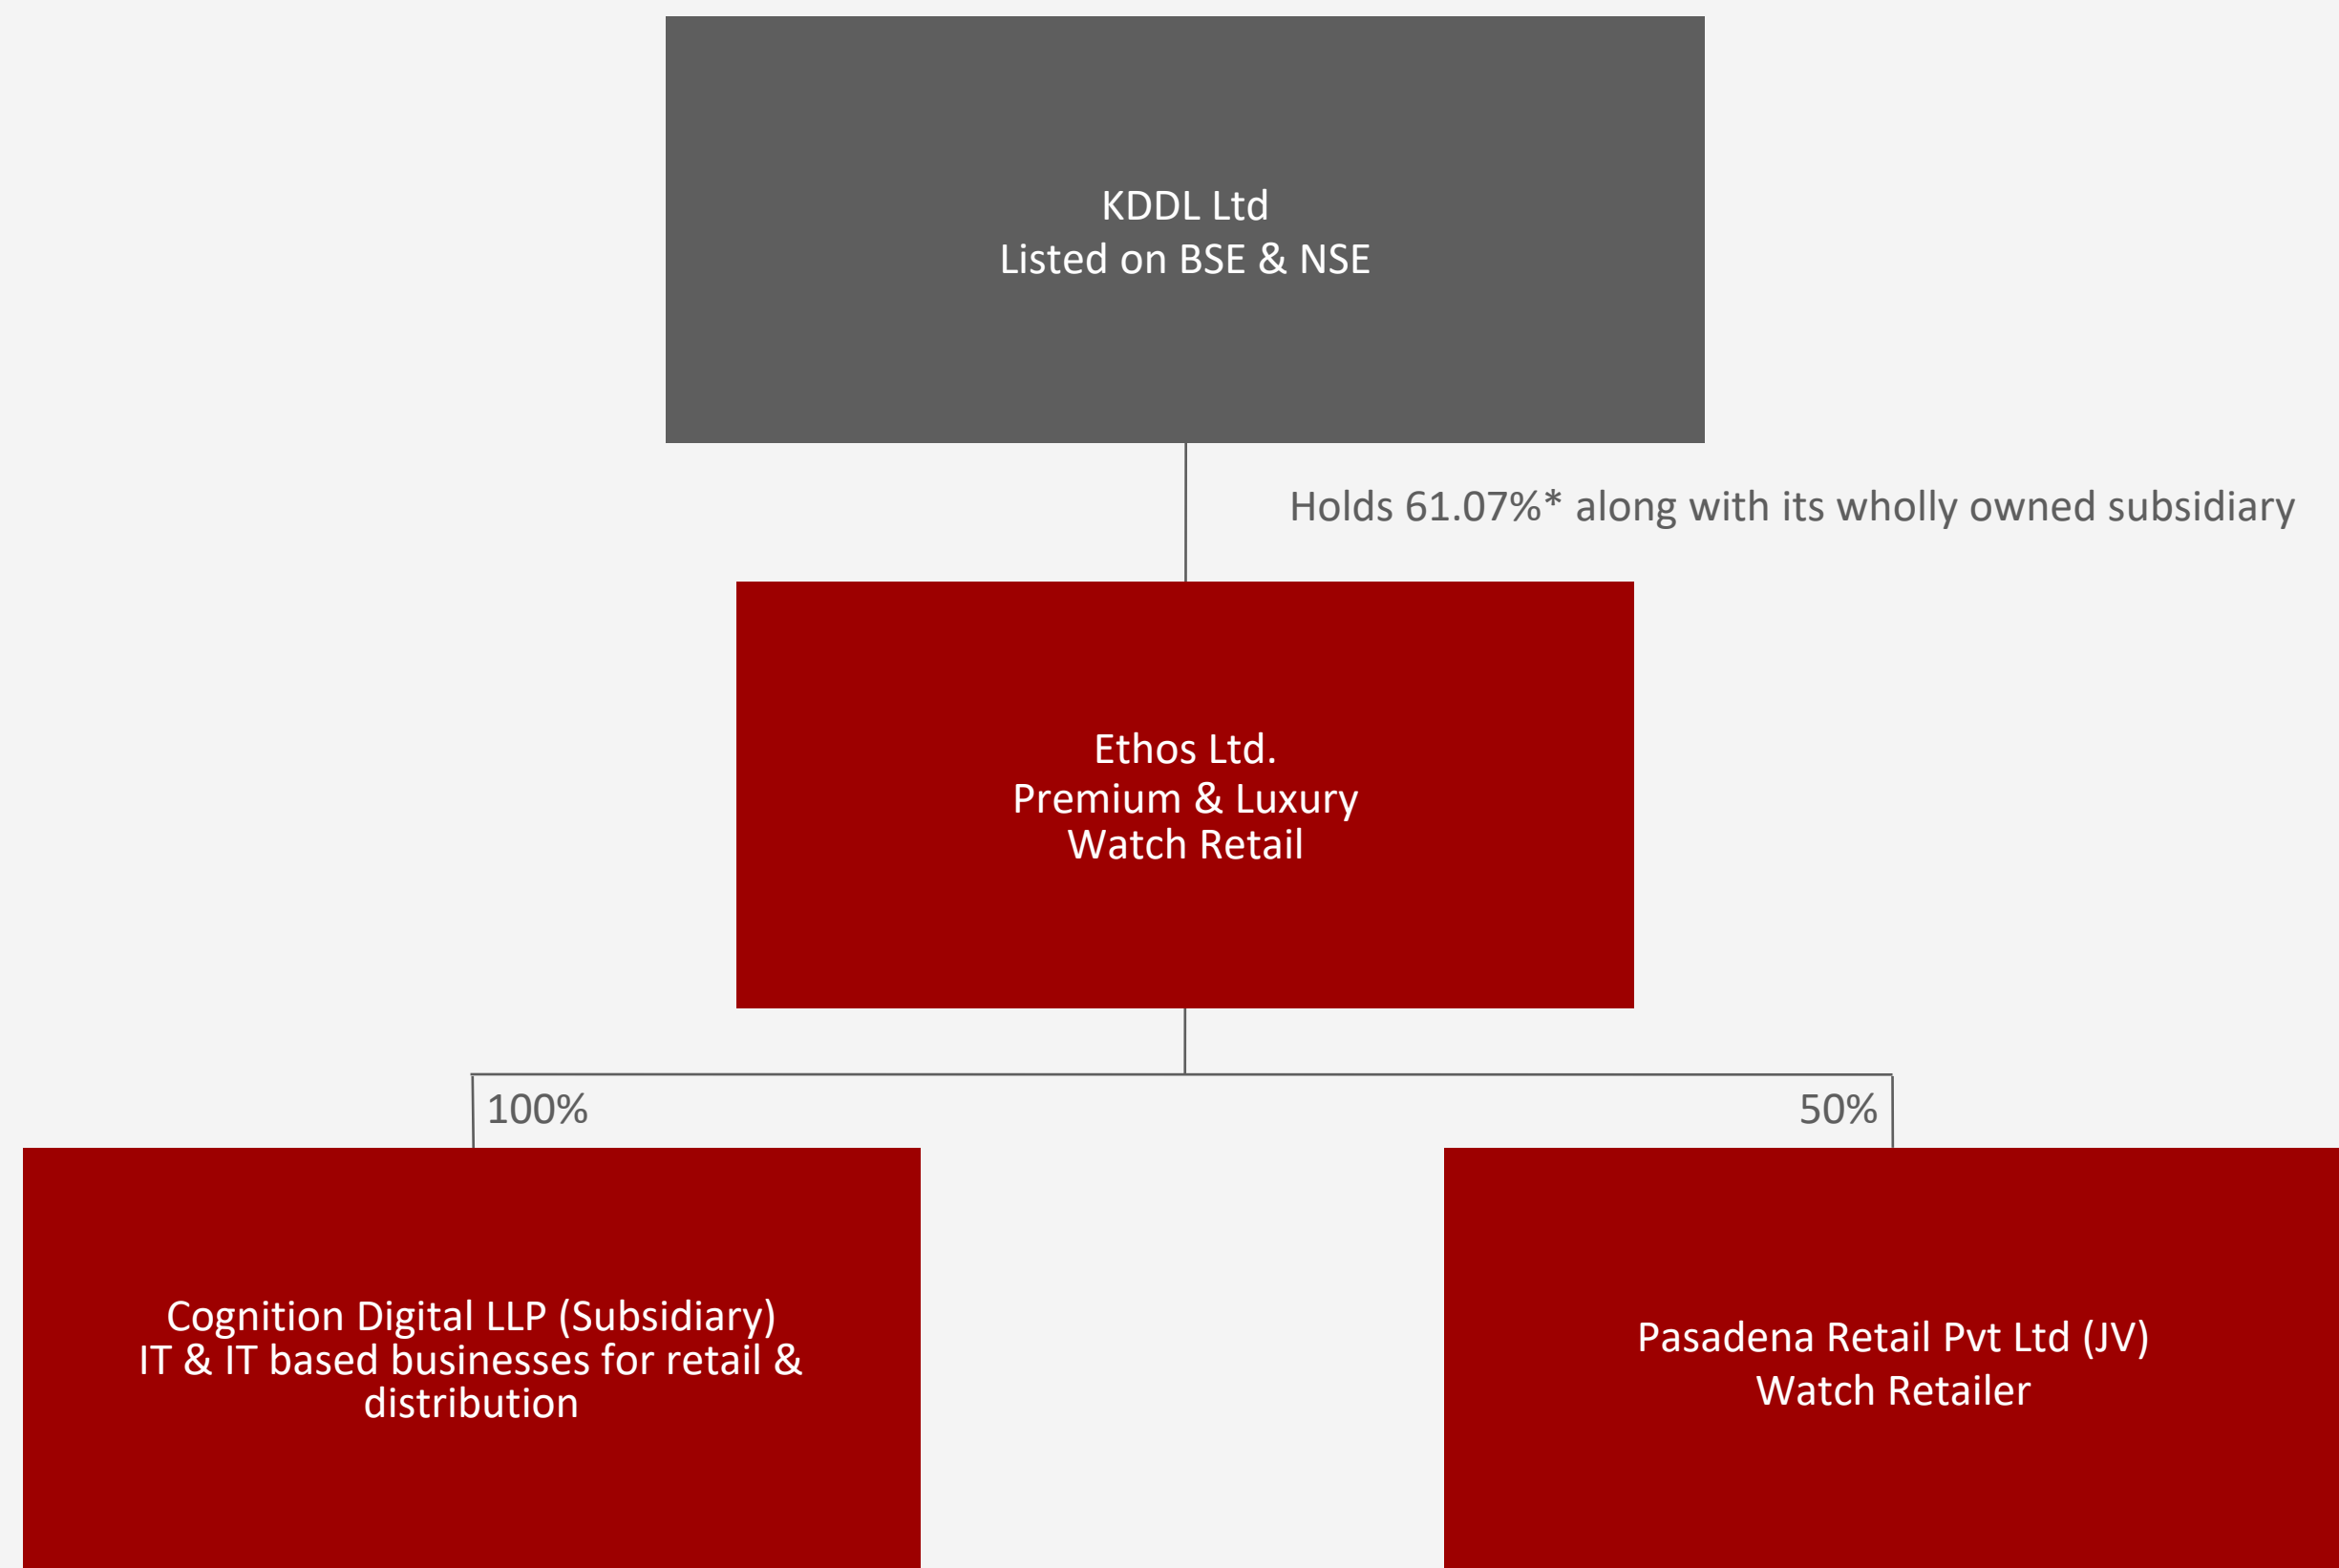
KDDL Ltd
Listed on BSE & NSE

Holds 61.07%* along with its wholly owned subsidiary

Ethos Ltd.
Premium & Luxury
Watch Retail

100%

50%

Cognition Digital LLP (Subsidiary)
IT & IT based businesses for retail & distribution

Pasadena Retail Pvt Ltd (JV)
Watch Retailer